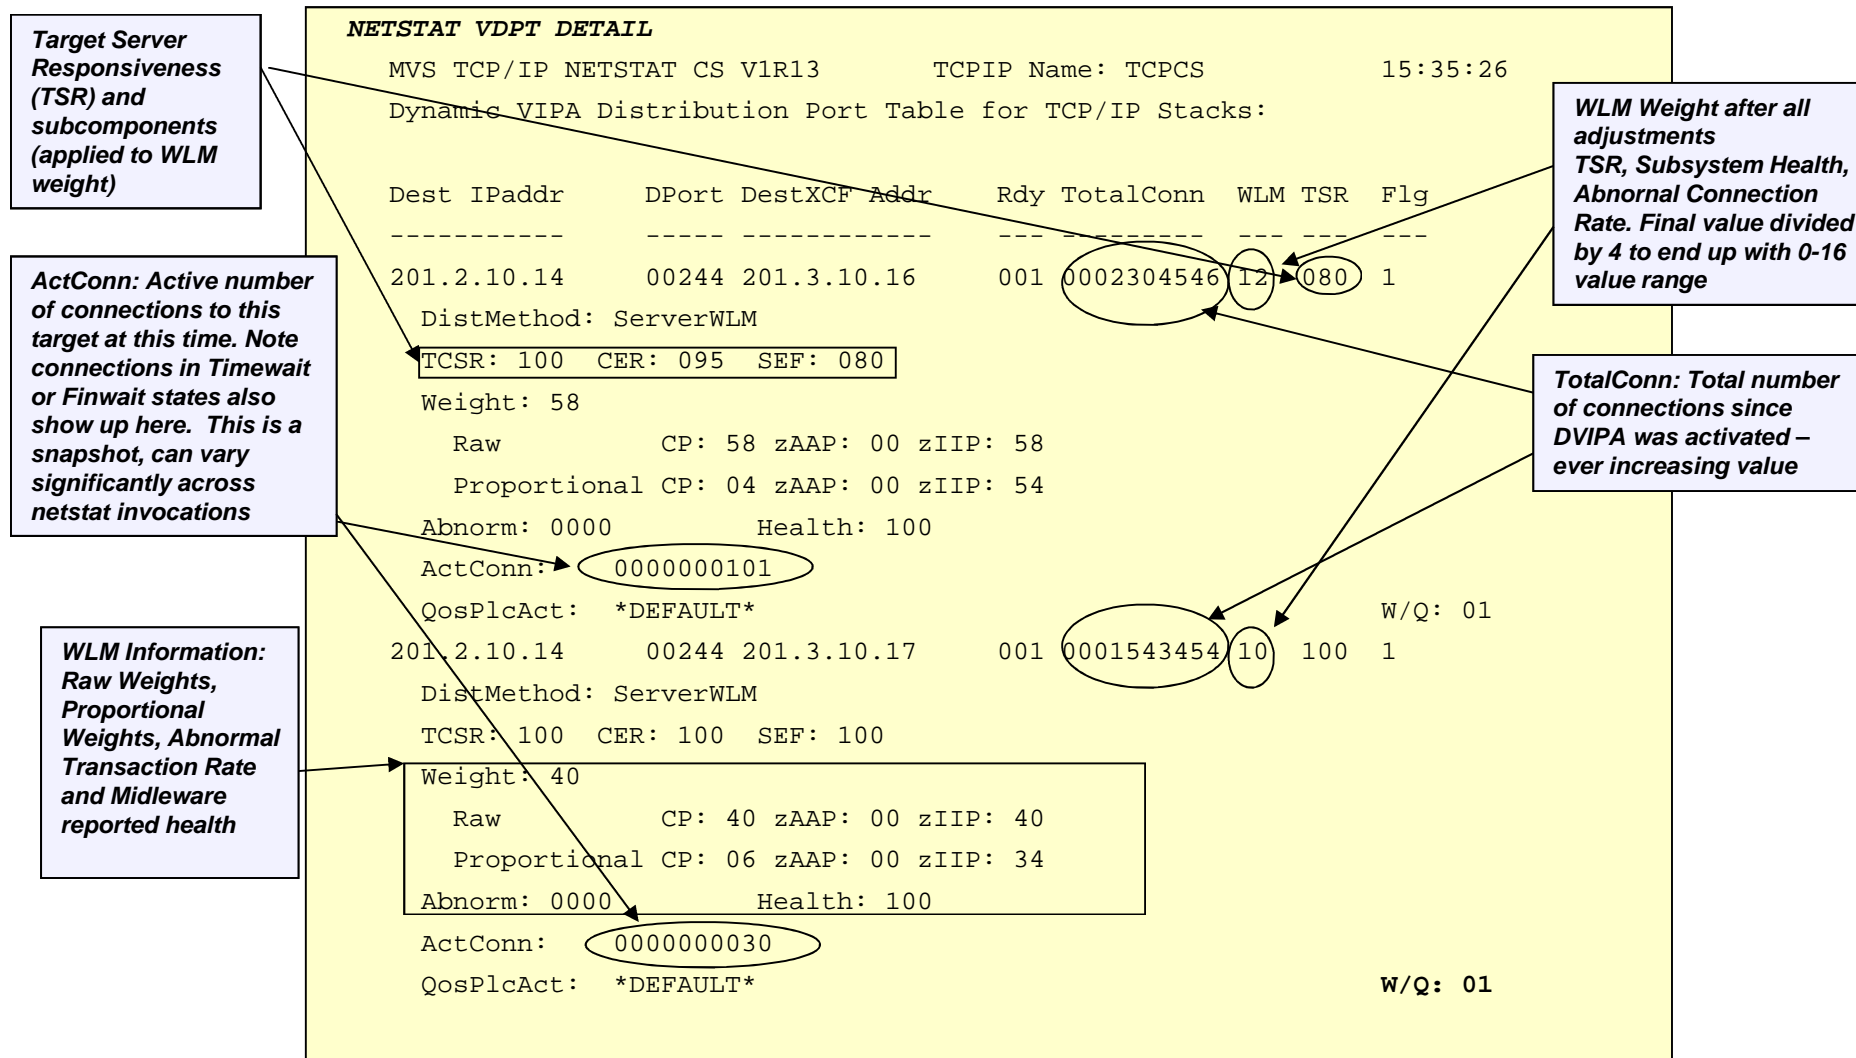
Target Server Responsiveness (TSR) and subcomponents (applied to WLM weight)

ActConn: Active number of connections to this target at this time. Note connections in Timewait or Finwait states also show up here. This is a snapshot, can vary significantly across netstat invocations

WLM Information: Raw Weights, Proportional Weights, Abnormal Transaction Rate and Midleware reported health

NETSTAT VDPT DETAIL

MVS TCP/IP NETSTAT CS V1R13 TCPIP Name: TCPCS 15:35:26

Dynamic VIPA Distribution Port Table for TCP/IP Stacks:

Dest IPaddr DPort DestXCF Addr Rdy TotalConn WLM TSR Flg
----------- ----- ------------ --- --------- --- --- ---
201.2.10.14 00244 201.3.10.16 001 0002304546 12 080 1
DistMethod: ServerWLM
TCSR: 100 CER: 095 SEF: 080
Weight: 58
Raw CP: 58 zAAP: 00 zIIP: 58
Proportional CP: 04 zAAP: 00 zIIP: 54
Abnorm: 0000 Health: 100
ActConn: 0000000101
QosPlcAct: *DEFAULT* W/Q: 01
201.2.10.14 00244 201.3.10.17 001 0001543454 10 100 1
DistMethod: ServerWLM
TCSR: 100 CER: 100 SEF: 100
Weight: 40
Raw CP: 40 zAAP: 00 zIIP: 40
Proportional CP: 06 zAAP: 00 zIIP: 34
Abnorm: 0000 Health: 100
ActConn: 0000000030
QosPlcAct: *DEFAULT* W/Q: 01

WLM Weight after all adjustments TSR, Subsystem Health, Abnornal Connection Rate. Final value divided by 4 to end up with 0-16 value range

TotalConn: Total number of connections since DVIPA was activated – ever increasing value